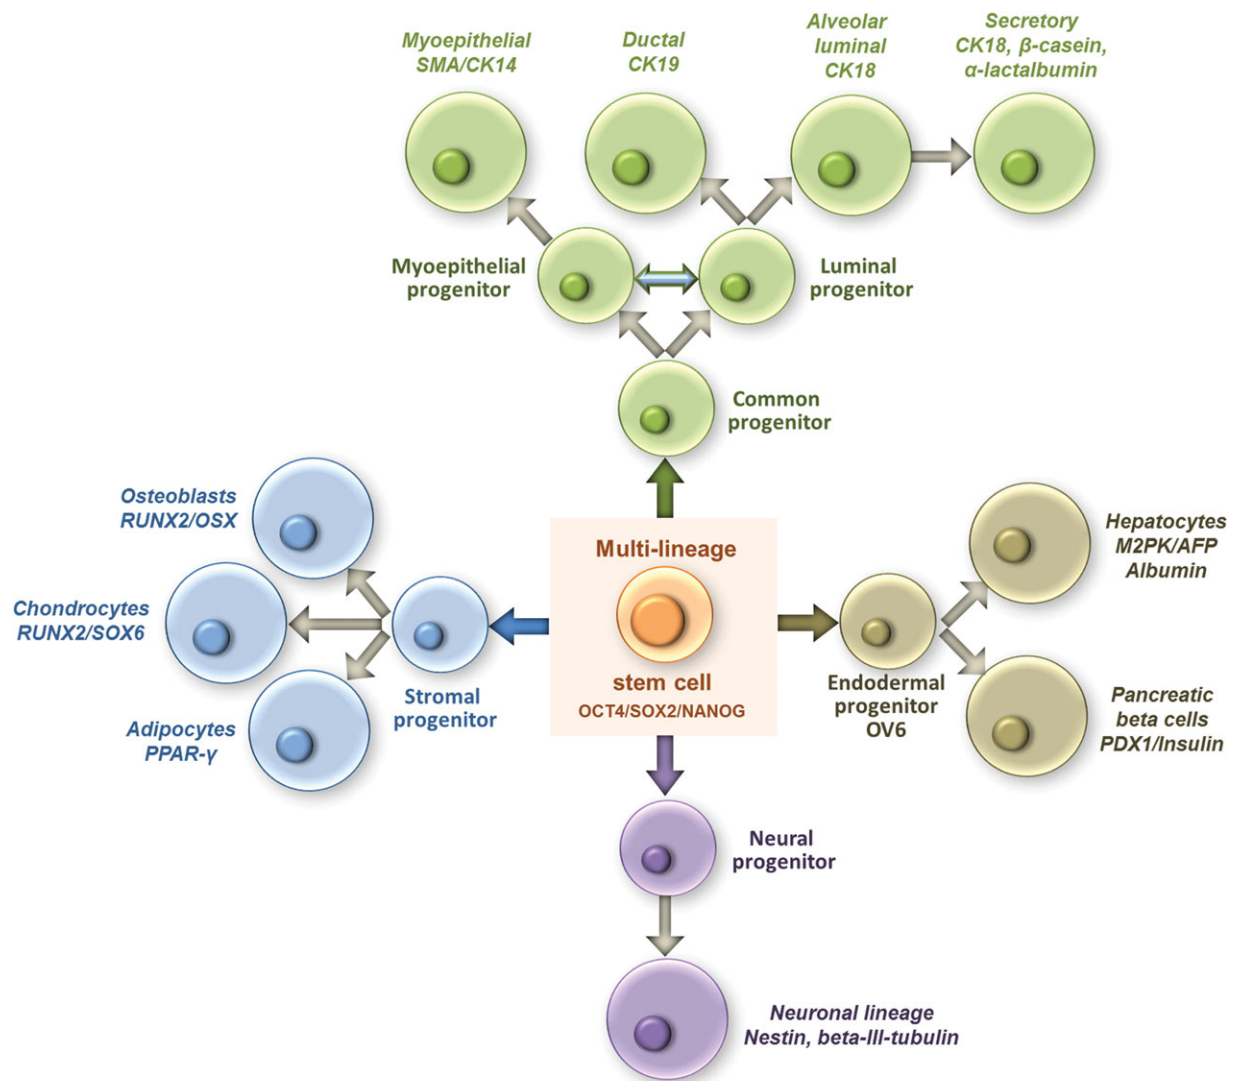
Myoepithelial SMA/CK14

Ductal CK19

Alveolar luminal CK18

Secretory CK18, β-casein, α-lactalbumin

Myoepithelial progenitor

Luminal progenitor

Common progenitor

Osteoblasts RUNX2/OSX

Chondrocytes RUNX2/SOX6

Adipocytes PPAR-γ

Stromal progenitor

Multi-lineage

stem cell

OCT4/SOX2/NANOG

Hepatocytes M2PK/AFP Albumin

Endodermal progenitor OV6

Pancreatic beta cells PDX1/Insulin

Neural progenitor

Neuronal lineage Nestin, beta-III-tubulin